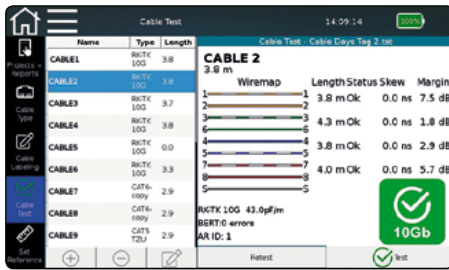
Cable Test 14:09:14 100%

Projects - Reports

Cable Type

Cable Labeling

Cable Test

Set Reference

| Name | Type | Length |
|---|---|---|
| CABLE1 | R&TC 10G | 3.8 |
| CABLE2 | R&TC 10G | 3.8 |
| CABLE3 | R&TC 10G | 3.7 |
| CABLE4 | R&TC 10G | 3.8 |
| CABLE5 | R&TC 10G | 0.0 |
| CABLE6 | R&TC 10G | 3.3 |
| CABLE7 | CAT6-copy | 2.9 |
| CABLE8 | CAT6-copy | 2.9 |
| CABLE9 | CAT5 T2U | 2.9 |

Cable Test - Cable Days Tag 2.tst

CABLE 2
3.8 m

| Wiremap | Length | Status | Skew | Margin |
|---|---|---|---|---|
| 1—2 | 3.8 m | Ok | 0.0 ns | 7.5 dB |
| 3—6 | 4.3 m | Ok | 0.0 ns | 1.8 dB |
| 4—5 | 3.8 m | Ok | 0.0 ns | 2.9 dB |
| 7—8 | 4.0 m | Ok | 0.0 ns | 5.7 dB |

R&TK 10G 43.0pF/m
BERT:0 errors
AR ID: 1

10Gb

Retest

Test